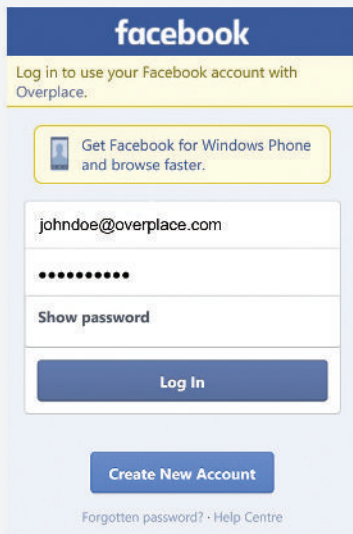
facebook

Log in to use your Facebook account with Overplace.

Get Facebook for Windows Phone and browse faster.

johndoe@overplace.com

••••••••••

Show password

Log In

Create New Account

Forgotten password? · Help Centre